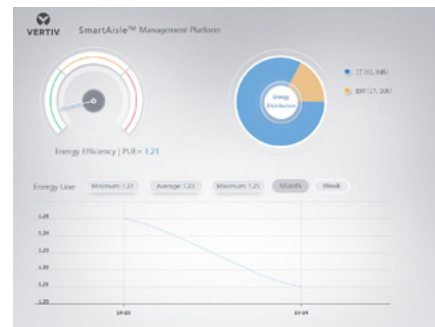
VERTIV. SmartAisle™ Management Platform

Energy Efficiency | PUE = 1.21

Energy Distribution

IT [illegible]

ENY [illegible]

Energy Line Minimum: 1.21 Average: 1.23 Maximum: 1.25 Month Week

1.25
1.24
1.23
1.22
1.21
1.20

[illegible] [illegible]